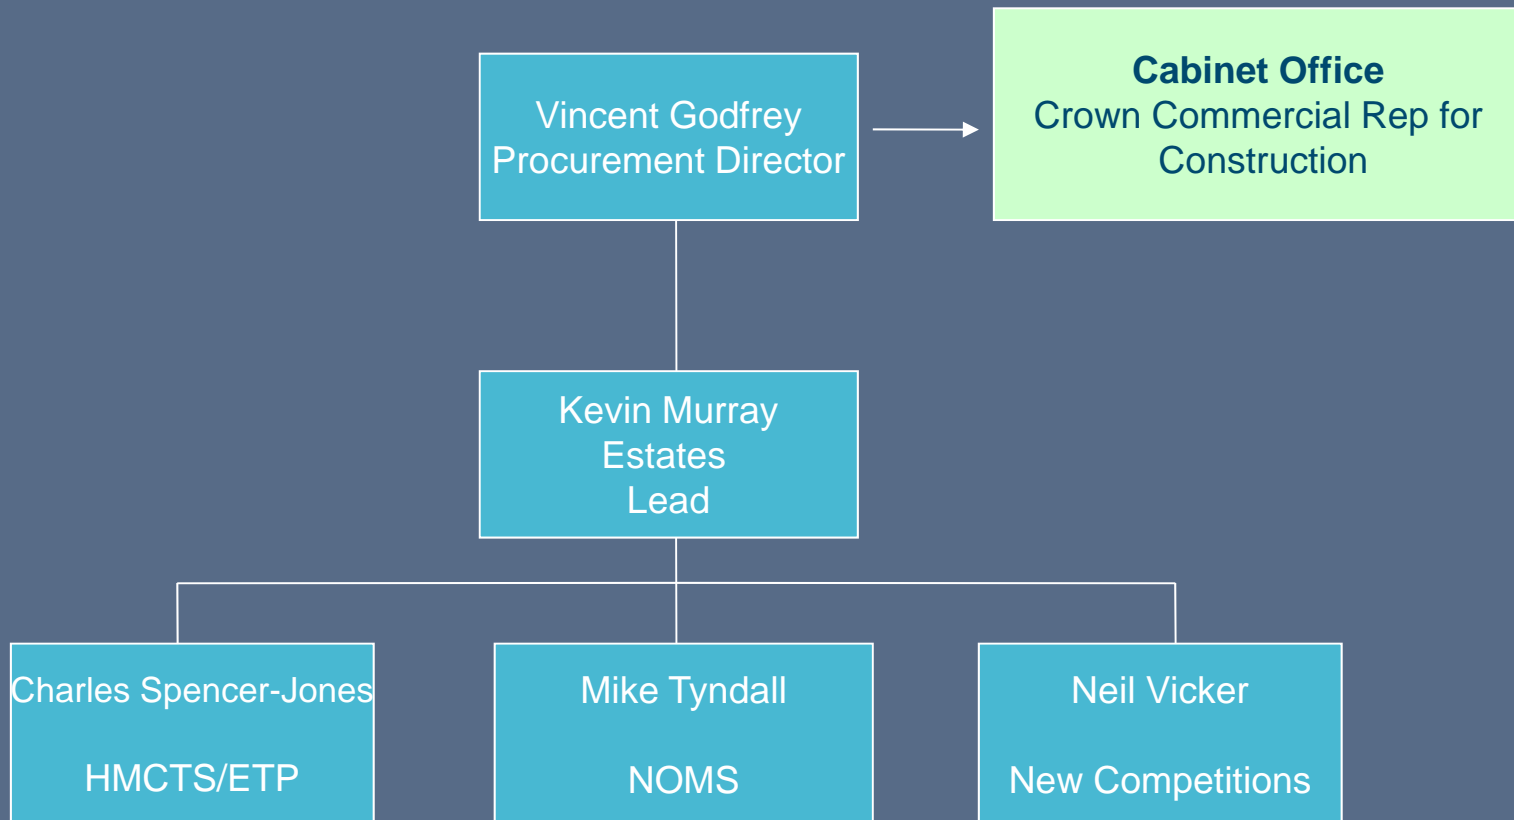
Vincent Godfrey
Procurement Director

Cabinet Office
Crown Commercial Rep for Construction

Kevin Murray
Estates
Lead

Charles Spencer-Jones

HMCTS/ETP

Mike Tyndall

NOMS

Neil Vicker

New Competitions